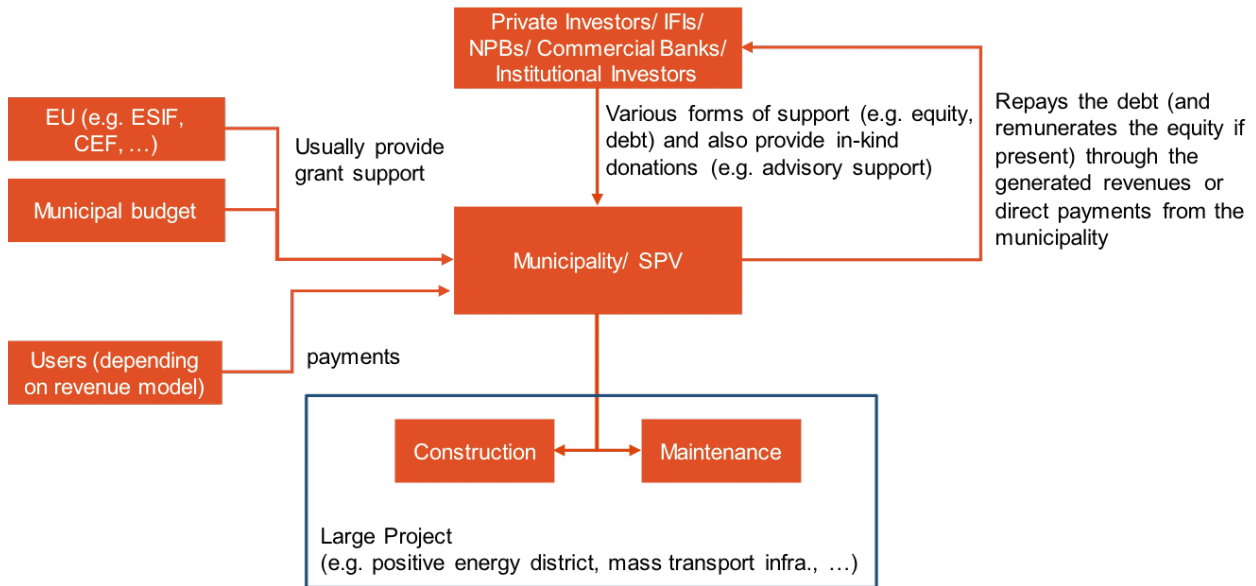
Private Investors/ IFIs/ NPBs/ Commercial Banks/ Institutional Investors

EU (e.g. ESIF, CEF, …)

Usually provide grant support

Municipal budget

Various forms of support (e.g. equity, debt) and also provide in-kind donations (e.g. advisory support)

Repays the debt (and remunerates the equity if present) through the generated revenues or direct payments from the municipality

Municipality/ SPV

Users (depending on revenue model)

payments

Construction

Maintenance

Large Project
(e.g. positive energy district, mass transport infra., …)